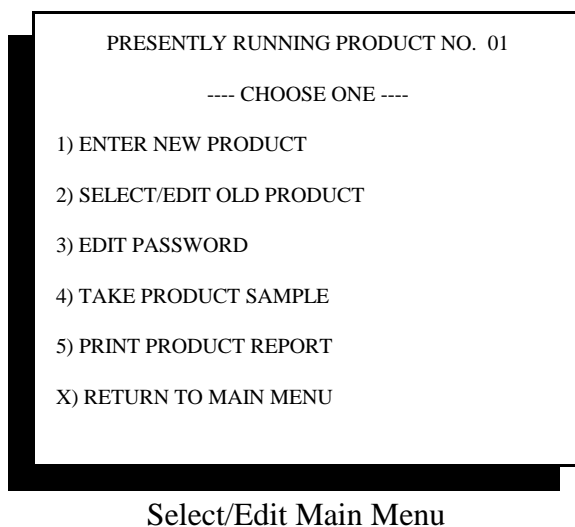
PRESENTLY RUNNING PRODUCT NO. 01

---- CHOOSE ONE ----

1) ENTER NEW PRODUCT

2) SELECT/EDIT OLD PRODUCT

3) EDIT PASSWORD

4) TAKE PRODUCT SAMPLE

5) PRINT PRODUCT REPORT

X) RETURN TO MAIN MENU

Select/Edit Main Menu